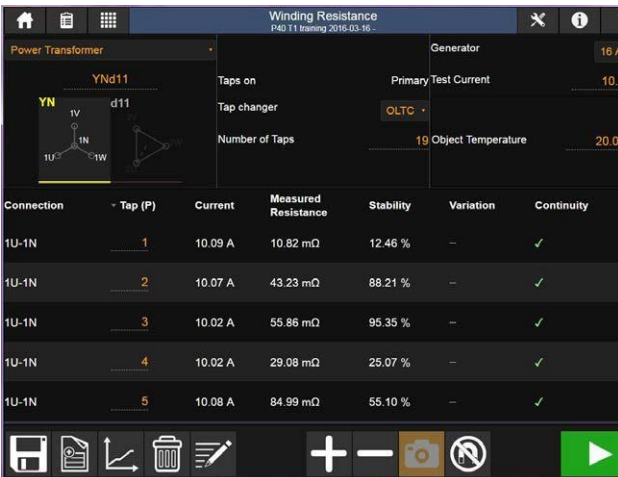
Winding Resistance
P40 T1 training 2016-03-16 -

Power Transformer

YNd11

YN

d11

1V

1N

1U

1W

Taps on

Primary

Tap changer

OLTC

Number of Taps

19

Generator

16 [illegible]

Test Current

10.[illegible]

Object Temperature

20.0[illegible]

| Connection | Tap (P) | Current | Measured Resistance | Stability | Variation | Continuity |
|---|---|---|---|---|---|---|
| 1U-1N | 1 | 10.09 A | 10.82 mΩ | 12.46 % | – | ✓ |
| 1U-1N | 2 | 10.07 A | 43.23 mΩ | 88.21 % | – | ✓ |
| 1U-1N | 3 | 10.02 A | 55.86 mΩ | 95.35 % | – | ✓ |
| 1U-1N | 4 | 10.02 A | 29.08 mΩ | 25.07 % | – | ✓ |
| 1U-1N | 5 | 10.08 A | 84.99 mΩ | 55.10 % | – | ✓ |